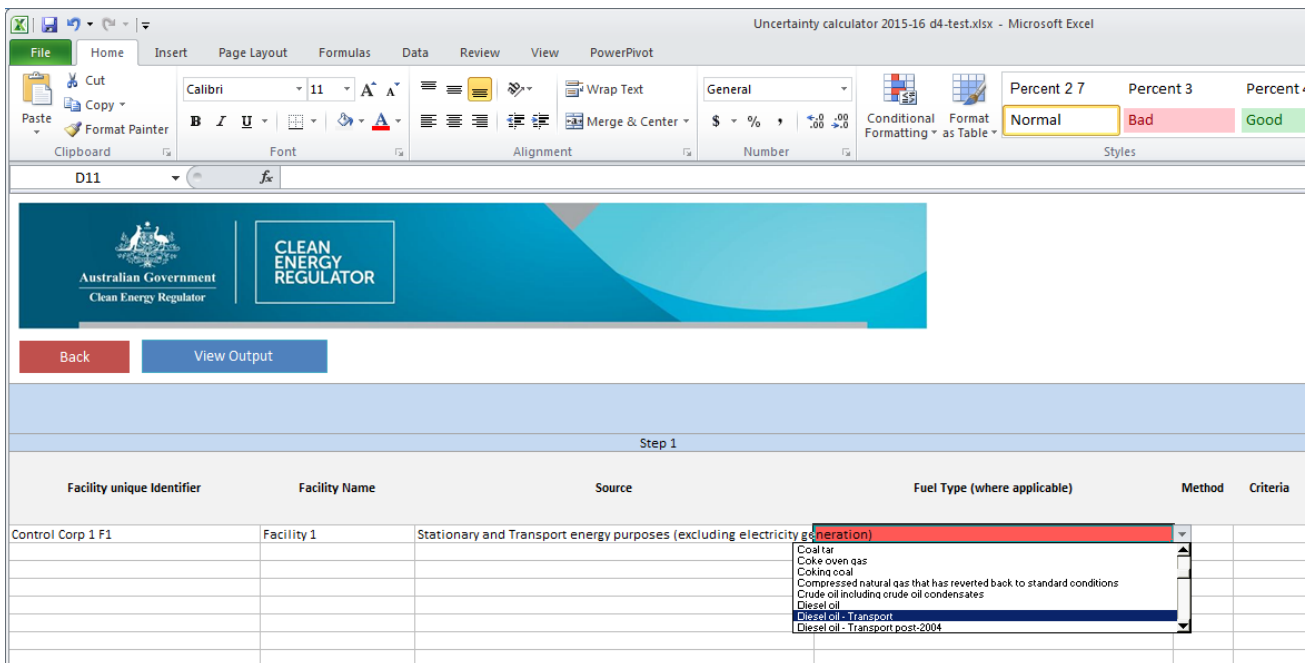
Uncertainty calculator 2015-16 d4-test.xlsx - Microsoft Excel

File Home Insert Page Layout Formulas Data Review View PowerPivot

Paste Cut Copy Format Painter Clipboard

Calibri 11 B I U Font

Wrap Text Merge & Center Alignment

General $ % , Number

Conditional Formatting Format as Table

Percent 2 7 Percent 3 Percent 4
Normal Bad Good
Styles

D11 $f_x$

Australian Government
Clean Energy Regulator

CLEAN ENERGY REGULATOR

Back View Output

Step 1

| Facility unique Identifier | Facility Name | Source | Fuel Type (where applicable) | Method | Criteria |
|---|---|---|---|---|---|
| Control Corp 1 F1 | Facility 1 | Stationary and Transport energy purposes (excluding electricity generation) | | | |

Coal tar
Coke oven gas
Coking coal
Compressed natural gas that has reverted back to standard conditions
Crude oil including crude oil condensates
Diesel oil
Diesel oil - Transport
Diesel oil - Transport post-2004